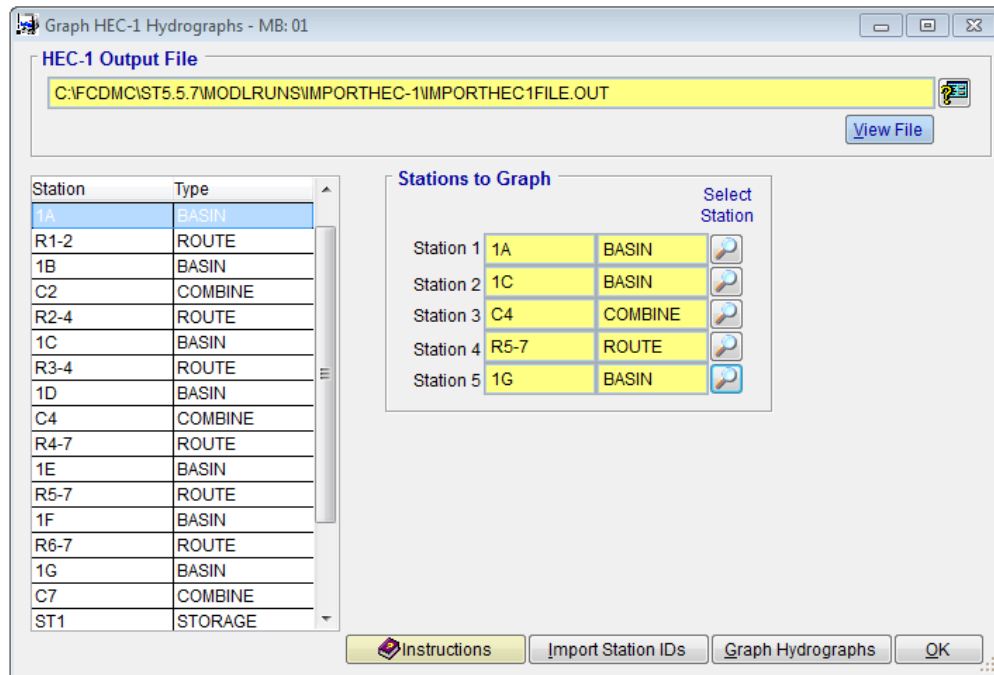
Graph HEC-1 Hydrographs - MB: 01

HEC-1 Output File

C:\FCDMC\ST5.5.7\MODLRUNS\IMPORTHEC-1\IMPORTHEC1FILE.OUT

View File

| Station | Type |
|---|---|
| 1A | BASIN |
| R1-2 | ROUTE |
| 1B | BASIN |
| C2 | COMBINE |
| R2-4 | ROUTE |
| 1C | BASIN |
| R3-4 | ROUTE |
| 1D | BASIN |
| C4 | COMBINE |
| R4-7 | ROUTE |
| 1E | BASIN |
| R5-7 | ROUTE |
| 1F | BASIN |
| R6-7 | ROUTE |
| 1G | BASIN |
| C7 | COMBINE |
| ST1 | STORAGE |

Stations to Graph

Select Station

| | | |
|---|---|---|
| Station 1 | 1A | BASIN |
| Station 2 | 1C | BASIN |
| Station 3 | C4 | COMBINE |
| Station 4 | R5-7 | ROUTE |
| Station 5 | 1G | BASIN |

Instructions Import Station IDs Graph Hydrographs OK